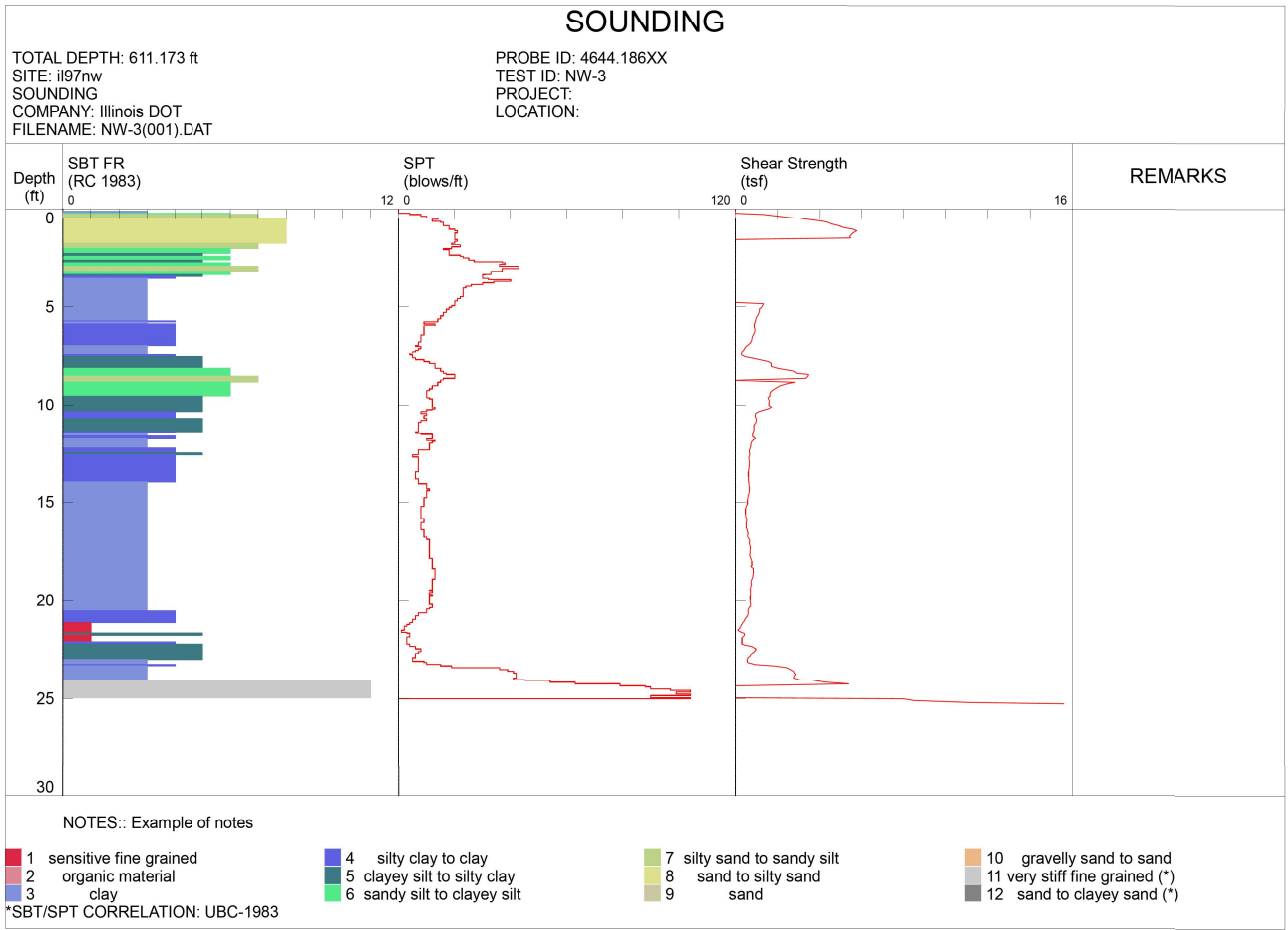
SOUNDING

TOTAL DEPTH: 611.173 ft
SITE: il97nw
SOUNDING
COMPANY: Illinois DOT
FILENAME: NW-3(001).CAT

PROBE ID: 4644.186XX
TEST ID: NW-3
PROJECT:
LOCATION:

Depth (ft)

SBT FR (RC 1983)
0 12

SPT (blows/ft)
0 120

Shear Strength (tsf)
0 16

REMARKS

0
5
10
15
20
25
30

NOTES:: Example of notes

1 sensitive fine grained
2 organic material
3 clay
4 silty clay to clay
5 clayey silt to silty clay
6 sandy silt to clayey silt
7 silty sand to sandy silt
8 sand to silty sand
9 sand
10 gravelly sand to sand
11 very stiff fine grained (*)
12 sand to clayey sand (*)
*SBT/SPT CORRELATION: UBC-1983